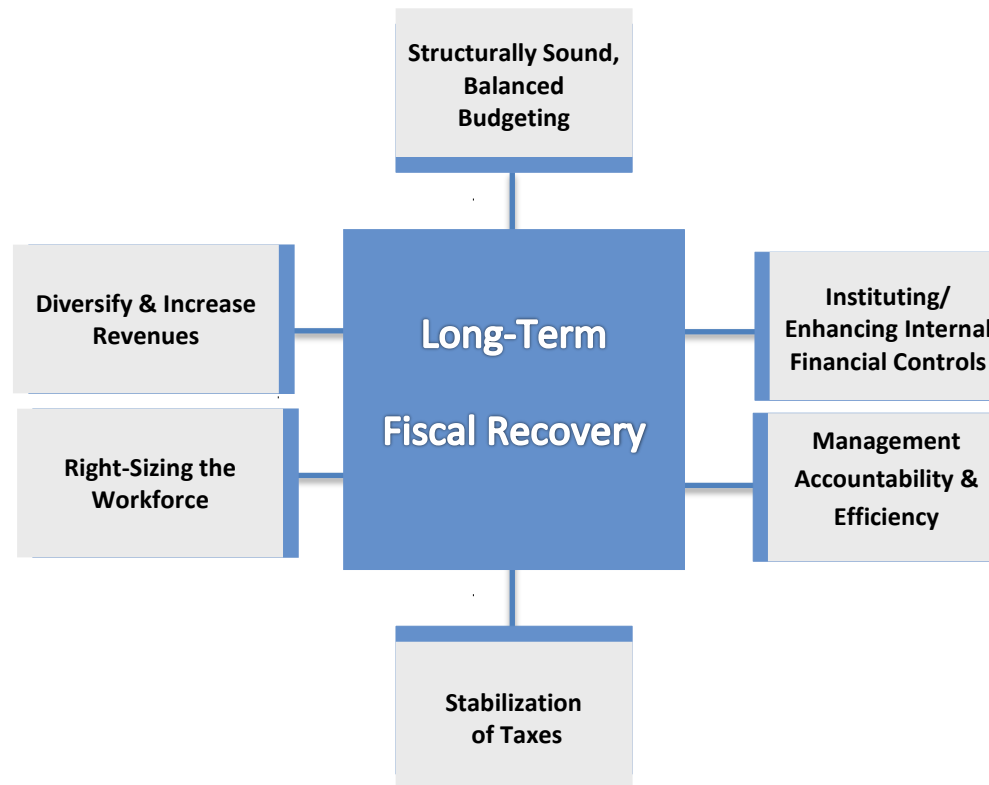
Structurally Sound, Balanced Budgeting

Diversify & Increase Revenues

Long-Term

Fiscal Recovery

Instituting/ Enhancing Internal Financial Controls

Right-Sizing the Workforce

Management Accountability & Efficiency

Stabilization of Taxes